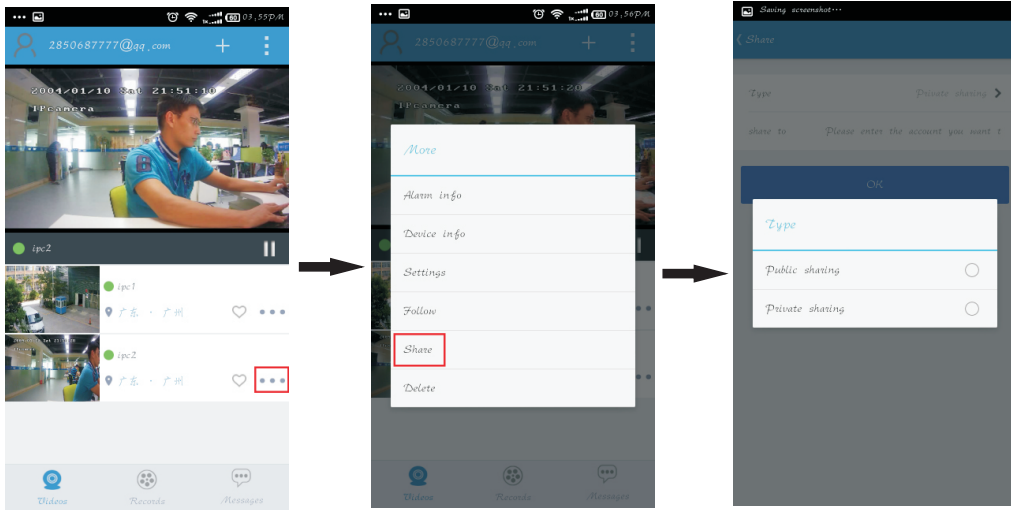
03:55PM

2850687777@qq.com

2004/01/10 Sat 21:51:10
IPcamera

ipc2

ipc1
广东 · 广州

ipc2
广东 · 广州

Videos
Records
Messages

03:56PM

2850687777@qq.com

2004/01/10 Sat 21:51:20
IPcamera

More
Alarm info
Device info
Settings
Follow
Share
Delete

Videos
Records
Messages

Saving screenshot...

Share

Type
Private sharing

share to
Please enter the account you want t

OK

Type
Public sharing
Private sharing